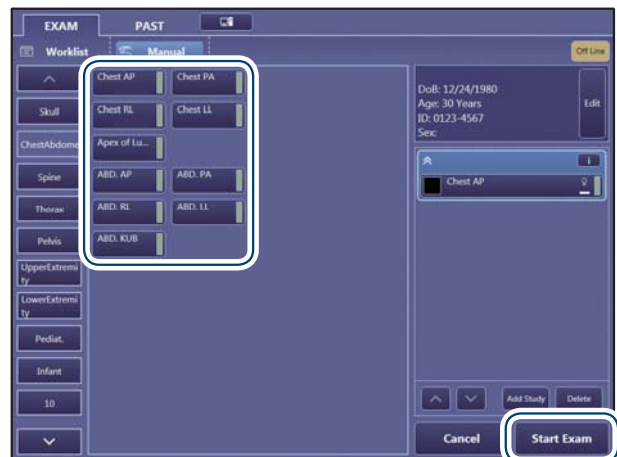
EXAM
PAST
Worklist
Manual
Off Line
Skull
ChestAbdome
Spine
Thorax
Pelvis
UpperExtremity
LowerExtremity
Pediat.
Infant
10
Chest AP
Chest PA
Chest RL
Chest LL
Apex of Lu...
ABD. AP
ABD. PA
ABD. RL
ABD. LL
ABD. KUB
DoB: 12/24/1980
Age: 30 Years
ID: 0123-4567
Sex:
Edit
Chest AP
Add Study
Delete
Cancel
Start Exam